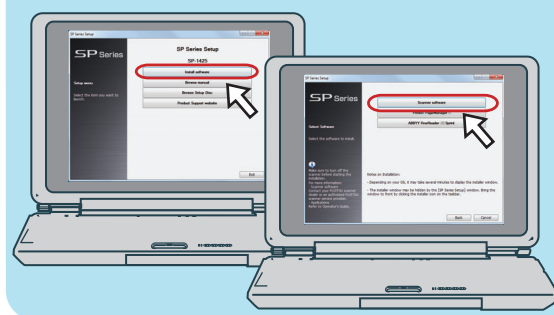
SP Series Setup

SP Series

SP Series Setup

SP-1425

Setup menu

Select the item you want to launch.

Install software

Browse manual

Browse Setup Disc

Product Support website

Exit

SP Series Setup

SP Series

Select Software

Select the software to install.

Scanner software

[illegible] PaperStream

ABBYY FineReader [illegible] Sprint

Make sure to turn off the scanner before starting the installation. For more information: - Scanner software Connect your PC to the scanner. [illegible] - Applications Refer to Operator's Guide.

Notes on Installation:

- Depending on your OS, it may take several minutes to display the installer window.

- The installer window may be hidden by the [SP Series Setup] window. Bring the window to front by clicking the installer icon on the taskbar.

Back

Cancel